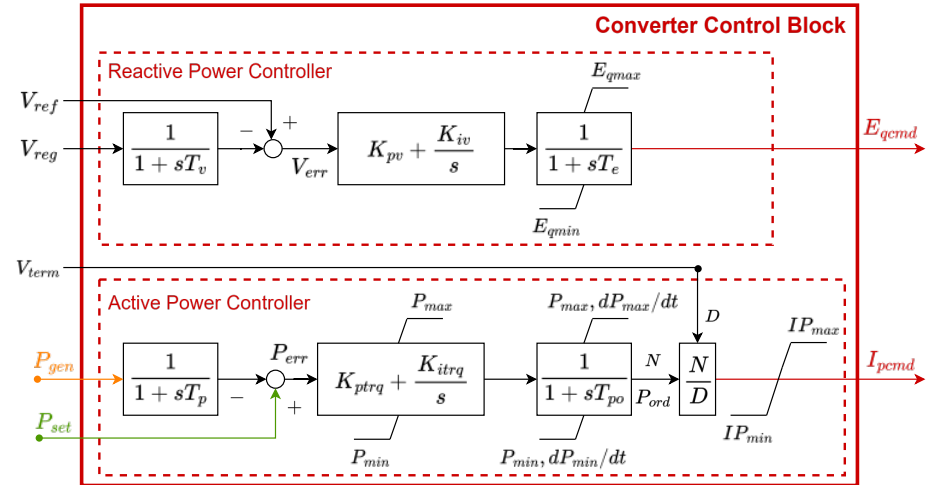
Converter Control Block

Reactive Power Controller

$V_{ref}$

$V_{reg}$

$\frac{1}{1+sT_v}$

$-$

$+$

$V_{err}$

$K_{pv}+\frac{K_{iv}}{s}$

$E_{qmax}$

$\frac{1}{1+sT_e}$

$E_{qmin}$

$E_{qcmd}$

$V_{term}$

Active Power Controller

$P_{gen}$

$\frac{1}{1+sT_p}$

$-$

$P_{err}$

$+$

$P_{set}$

$P_{max}$

$K_{ptrq}+\frac{K_{itrq}}{s}$

$P_{min}$

$P_{max}, dP_{max}/dt$

$\frac{1}{1+sT_{po}}$

$P_{min}, dP_{min}/dt$

$N$

$P_{ord}$

$D$

$\frac{N}{D}$

$IP_{max}$

$IP_{min}$

$I_{pcmd}$